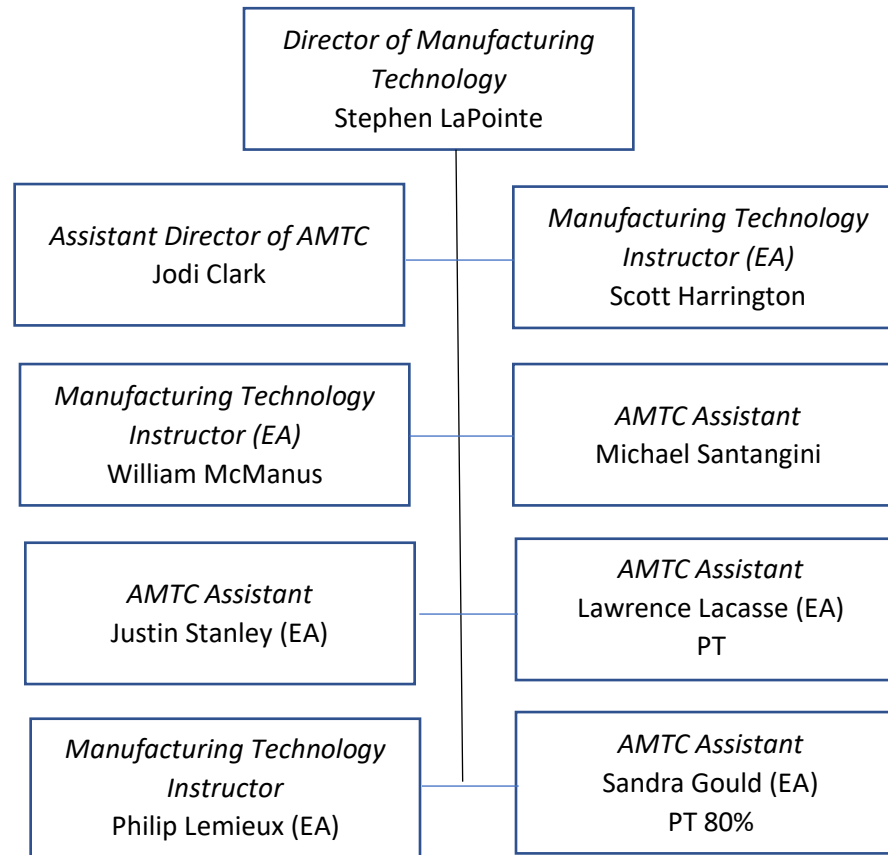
*Director of Manufacturing Technology*
Stephen LaPointe

*Assistant Director of AMTC*
Jodi Clark

*Manufacturing Technology Instructor (EA)*
Scott Harrington

*Manufacturing Technology Instructor (EA)*
William McManus

*AMTC Assistant*
Michael Santangini

*AMTC Assistant*
Justin Stanley (EA)

*AMTC Assistant*
Lawrence Lacasse (EA)
PT

*Manufacturing Technology Instructor*
Philip Lemieux (EA)

*AMTC Assistant*
Sandra Gould (EA)
PT 80%